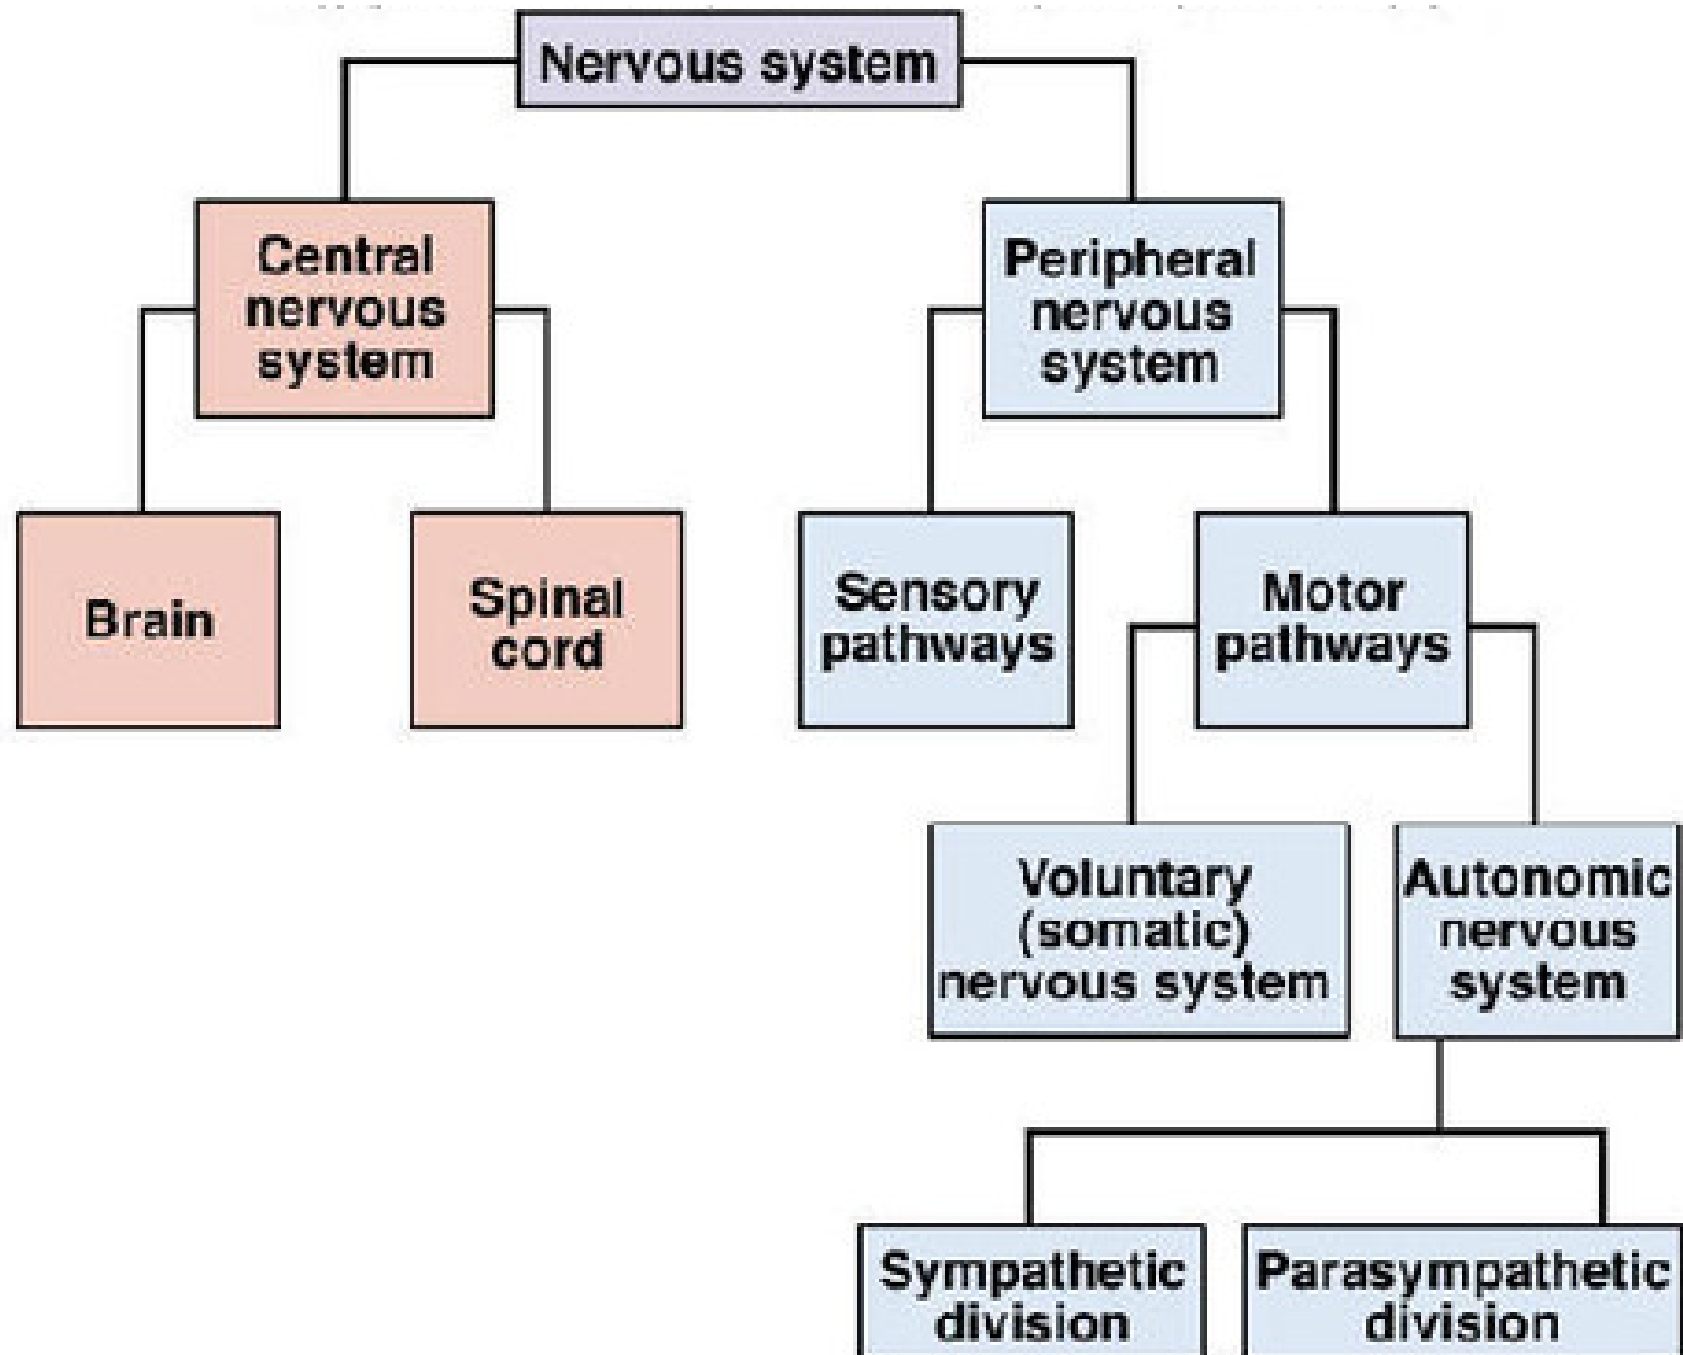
Nervous system

Central nervous system

Peripheral nervous system

Brain

Spinal cord

Sensory pathways

Motor pathways

Voluntary (somatic) nervous system

Autonomic nervous system

Sympathetic division

Parasympathetic division